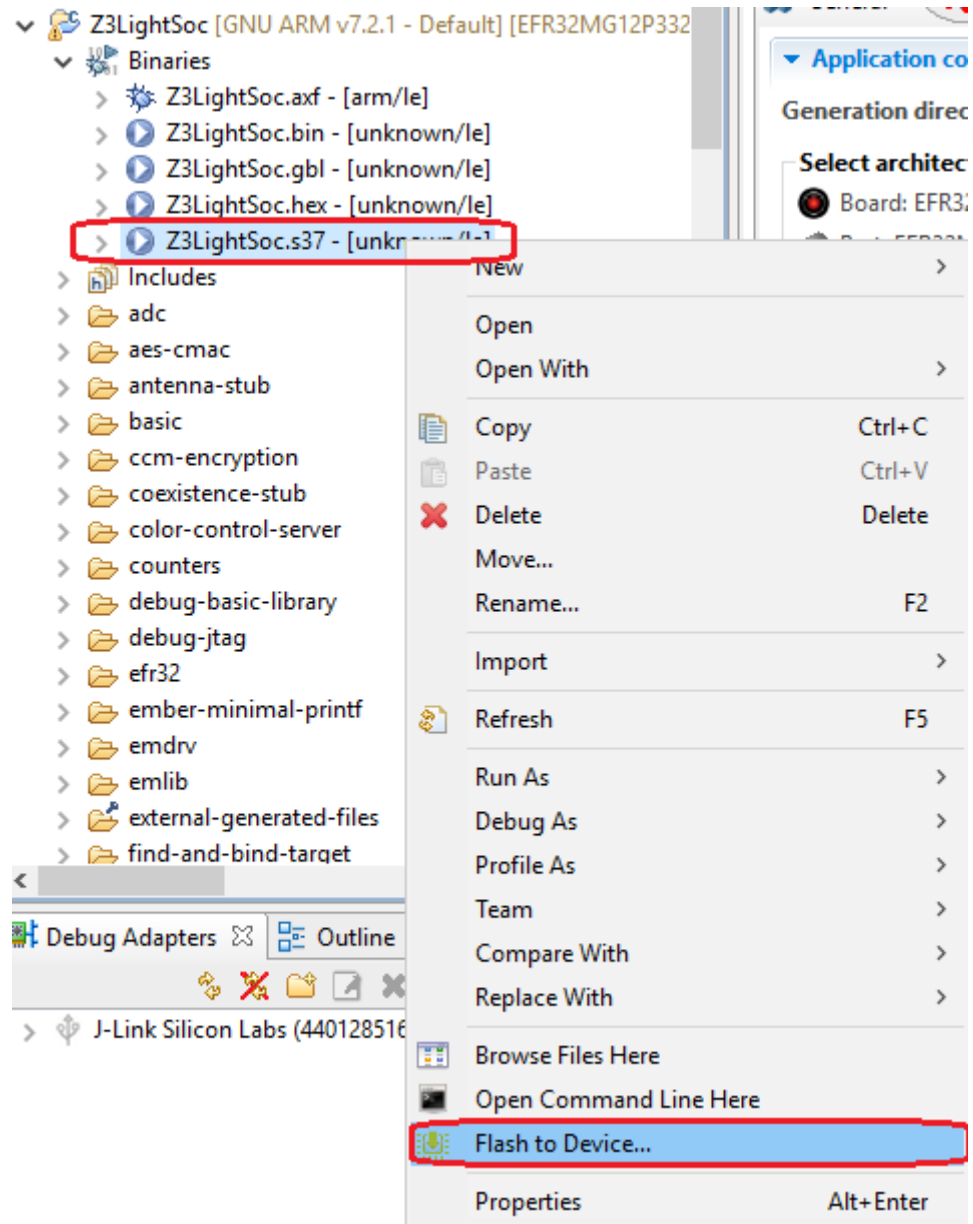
Z3LightSoc [GNU ARM v7.2.1 - Default] [EFR32MG12P332
Binaries
Z3LightSoc.axf - [arm/le]
Z3LightSoc.bin - [unknown/le]
Z3LightSoc.gbl - [unknown/le]
Z3LightSoc.hex - [unknown/le]
Z3LightSoc.s37 - [unkn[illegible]
Includes
adc
aes-cmac
antenna-stub
basic
ccm-encryption
coexistence-stub
color-control-server
counters
debug-basic-library
debug-jtag
efr32
ember-minimal-printf
emdrv
emlib
external-generated-files
find-and-bind-target

Application co
Generation direc
Select architect
Board: EFR32

Debug Adapters
Outline
J-Link Silicon Labs (440128516

New
Open
Open With
Copy Ctrl+C
Paste Ctrl+V
Delete Delete
Move...
Rename... F2
Import
Refresh F5
Run As
Debug As
Profile As
Team
Compare With
Replace With
Browse Files Here
Open Command Line Here
Flash to Device...
Properties Alt+Enter